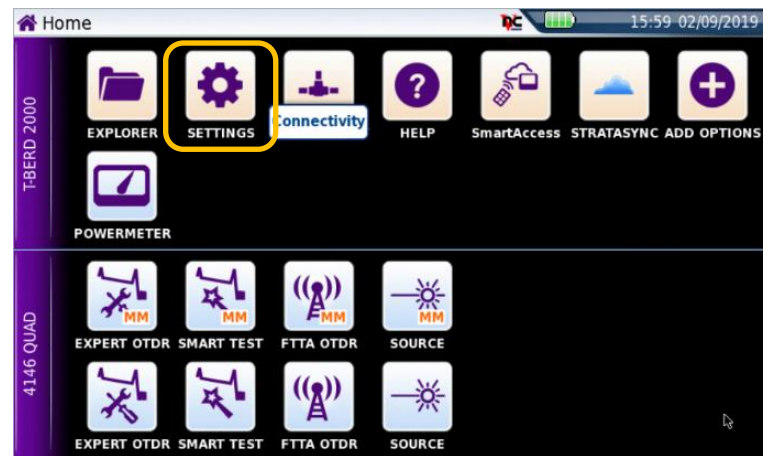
Home
DC
15:59 02/09/2019

T-BERD 2000
EXPLORER
SETTINGS
Connectivity
HELP
SmartAccess
STRATASYNC
ADD OPTIONS
POWERMETER

4146 QUAD
MM
EXPERT OTDR
MM
SMART TEST
MM
FTTA OTDR
MM
SOURCE
EXPERT OTDR
SMART TEST
FTTA OTDR
SOURCE